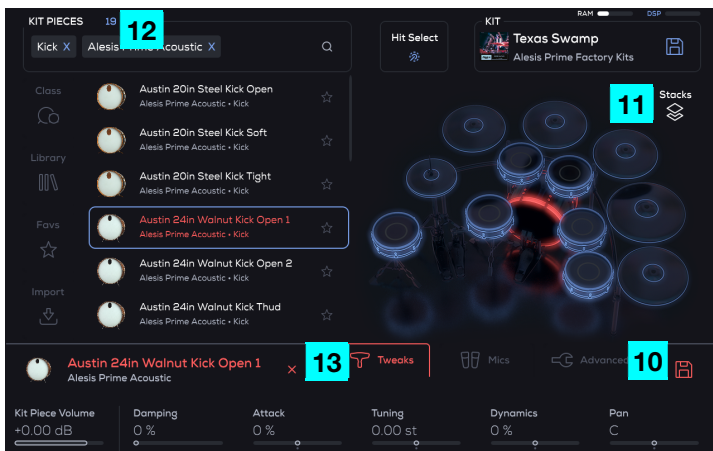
KIT PIECES 19 12

Kick X Alesis Prime Acoustic X

Hit Select

KIT
Texas Swamp
Alesis Prime Factory Kits

RAM DSP

Class

Library

Favs

Import

Austin 20in Steel Kick Open
Alesis Prime Acoustic • Kick

Austin 20in Steel Kick Soft
Alesis Prime Acoustic • Kick

Austin 20in Steel Kick Tight
Alesis Prime Acoustic • Kick

Austin 24in Walnut Kick Open 1
Alesis Prime Acoustic • Kick

Austin 24in Walnut Kick Open 2
Alesis Prime Acoustic • Kick

Austin 24in Walnut Kick Thud
Alesis Prime Acoustic • Kick

11 Stacks

Austin 24in Walnut Kick Open 1
Alesis Prime Acoustic

13 Tweaks Mics Advanced 10

| Kit Piece Volume | Damping | Attack | Tuning | Dynamics | Pan |
|---|---|---|---|---|---|
| +0.00 dB | 0 % | 0 % | 0.00 st | 0 % | C |